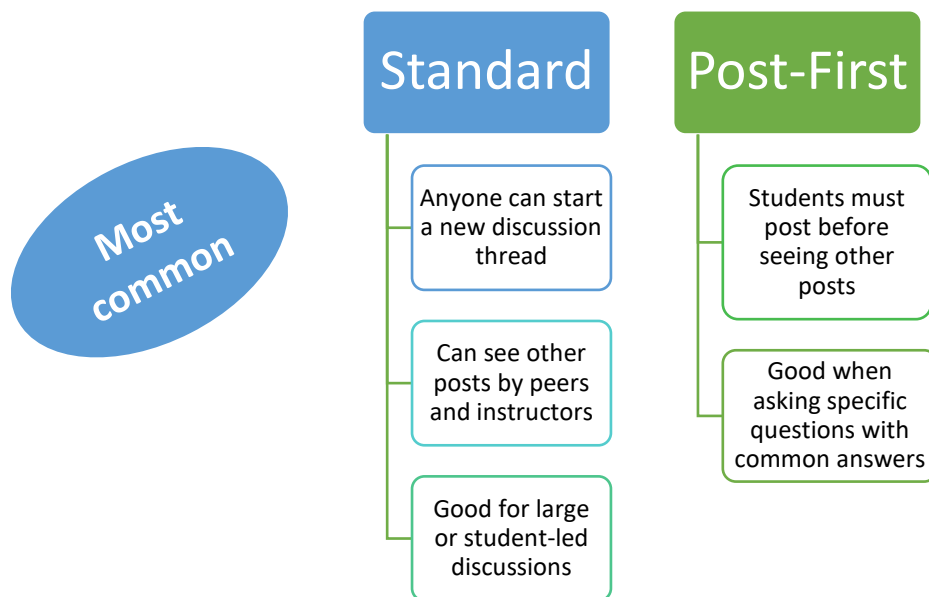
Most common

Standard

Anyone can start a new discussion thread

Can see other posts by peers and instructors

Good for large or student-led discussions

Post-First

Students must post before seeing other posts

Good when asking specific questions with common answers